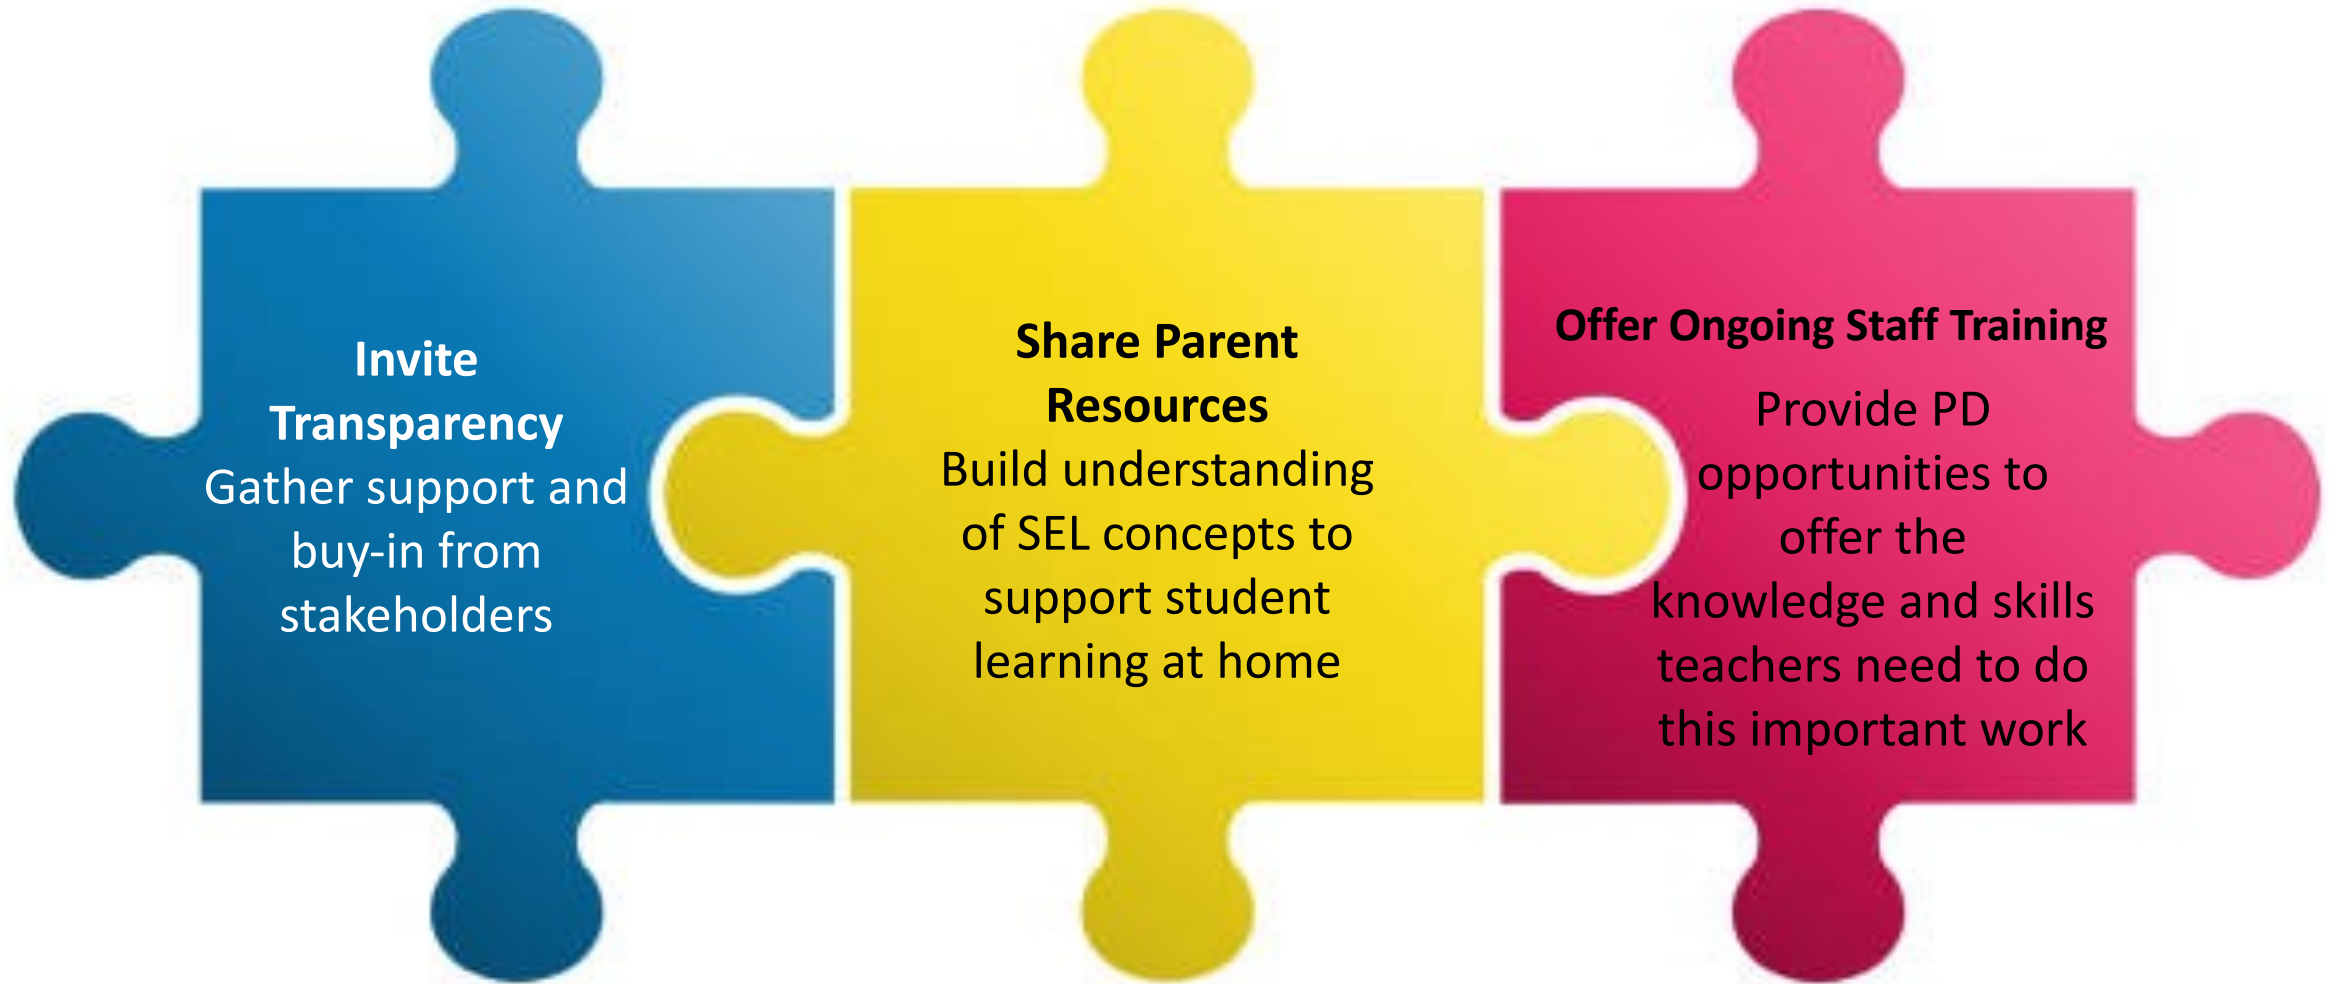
Invite Transparency
Gather support and buy-in from stakeholders

Share Parent Resources
Build understanding of SEL concepts to support student learning at home

Offer Ongoing Staff Training
Provide PD opportunities to offer the knowledge and skills teachers need to do this important work